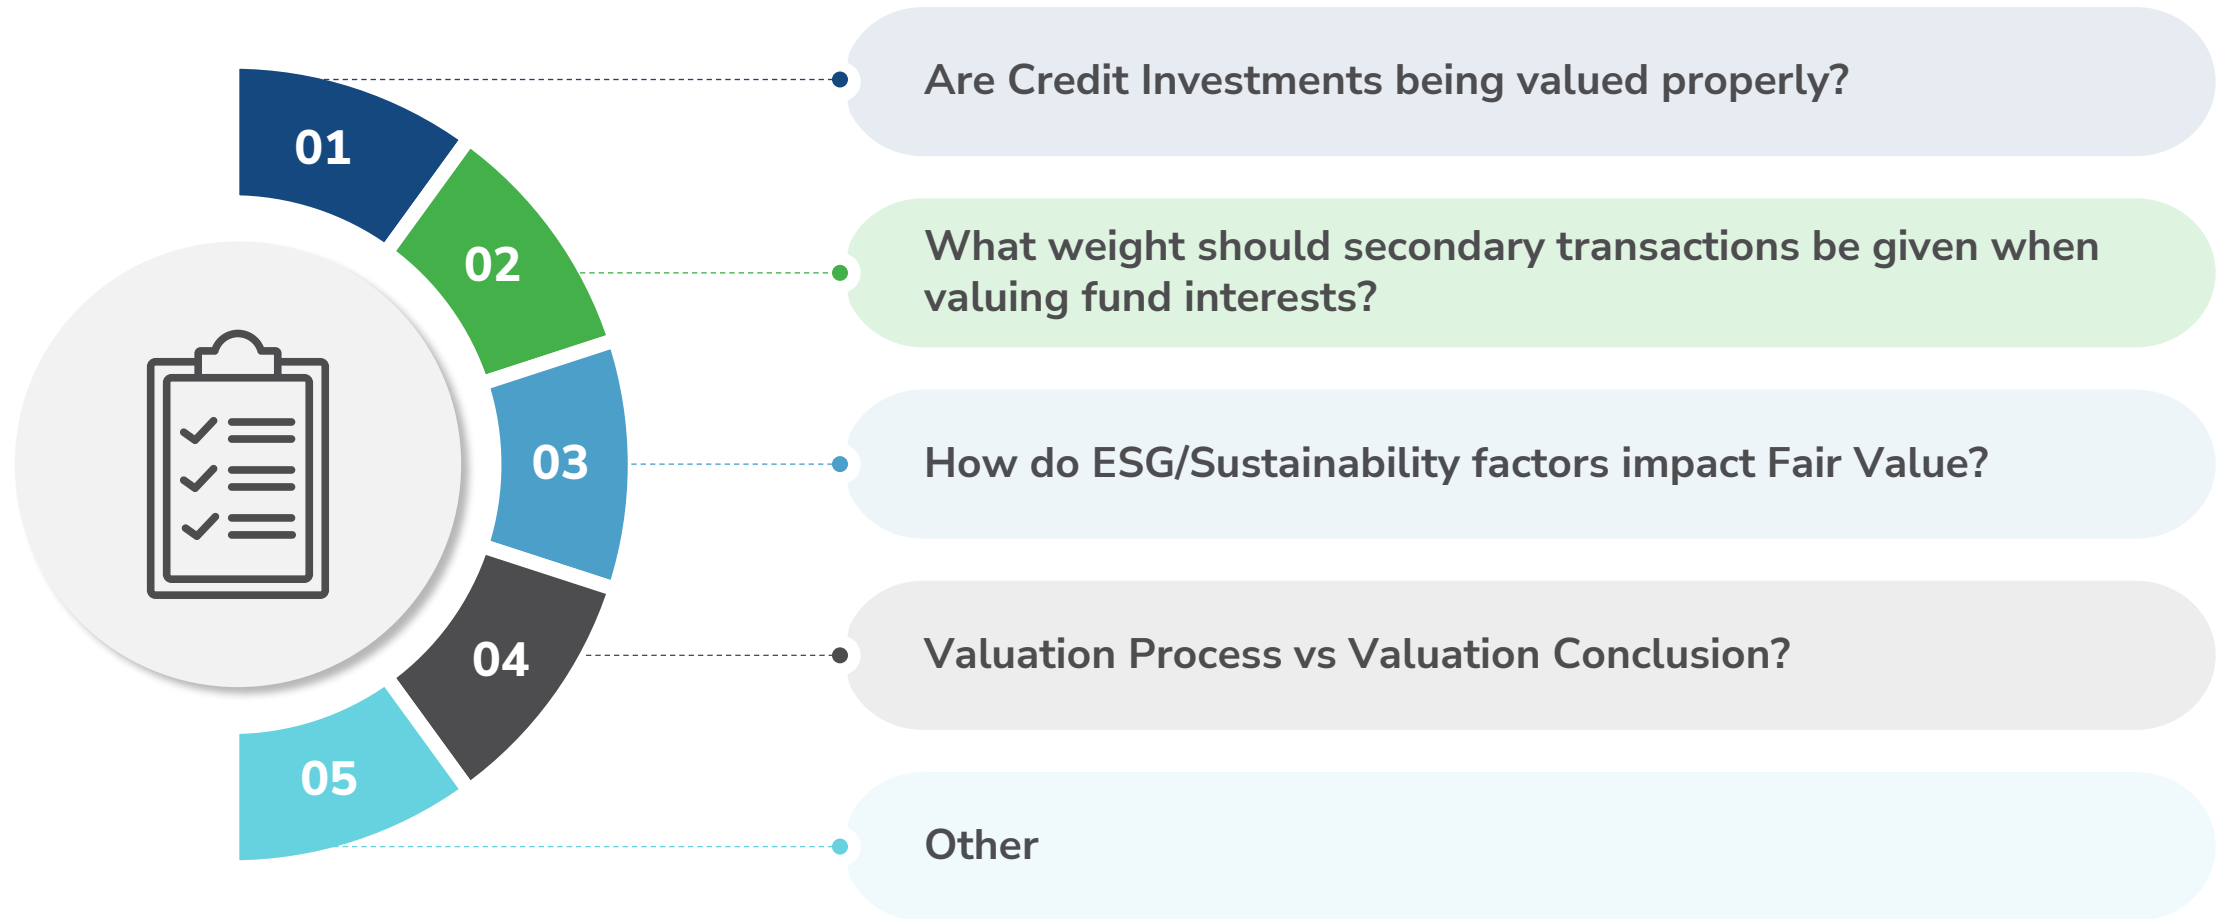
01
Are Credit Investments being valued properly?

02
What weight should secondary transactions be given when valuing fund interests?

03
How do ESG/Sustainability factors impact Fair Value?

04
Valuation Process vs Valuation Conclusion?

05
Other